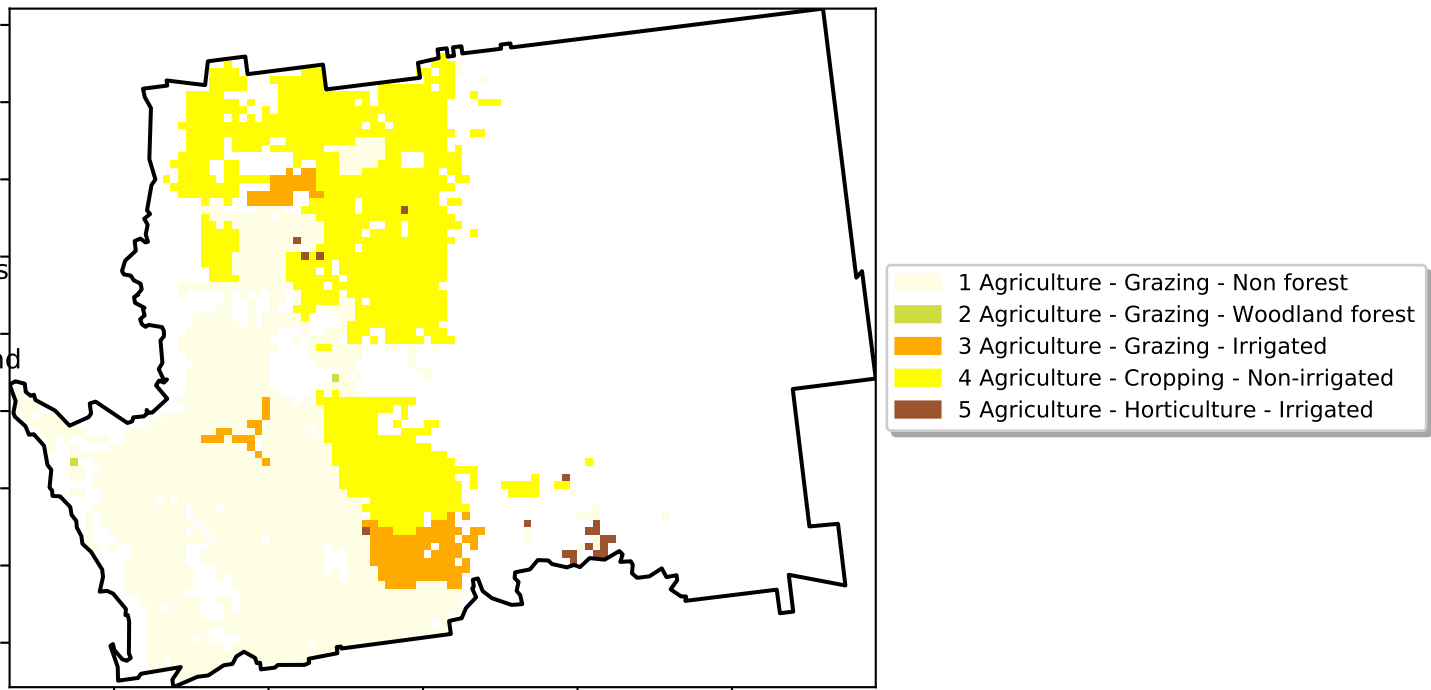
s

nd

1 Agriculture - Grazing - Non forest
2 Agriculture - Grazing - Woodland forest
3 Agriculture - Grazing - Irrigated
4 Agriculture - Cropping - Non-irrigated
5 Agriculture - Horticulture - Irrigated